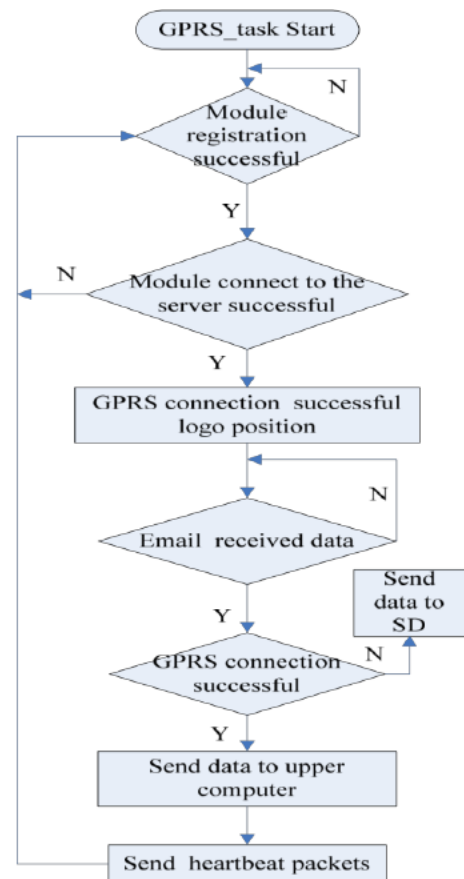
GPRS_task Start

N

Module registration successful

Y

N

Module connect to the server successful

Y

GPRS connection successful logo position

N

Email received data

Y

Send data to SD

N

GPRS connection successful

Y

Send data to upper computer

Send heartbeat packets